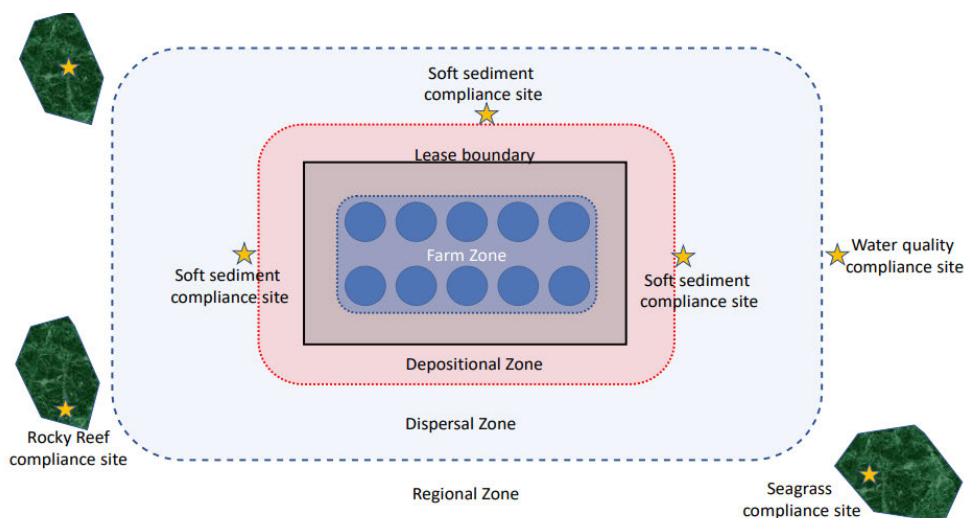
Soft sediment compliance site

Lease boundary

Farm Zone

Soft sediment compliance site

Soft sediment compliance site

Water quality compliance site

Depositional Zone

Dispersal Zone

Rocky Reef compliance site

Regional Zone

Seagrass compliance site